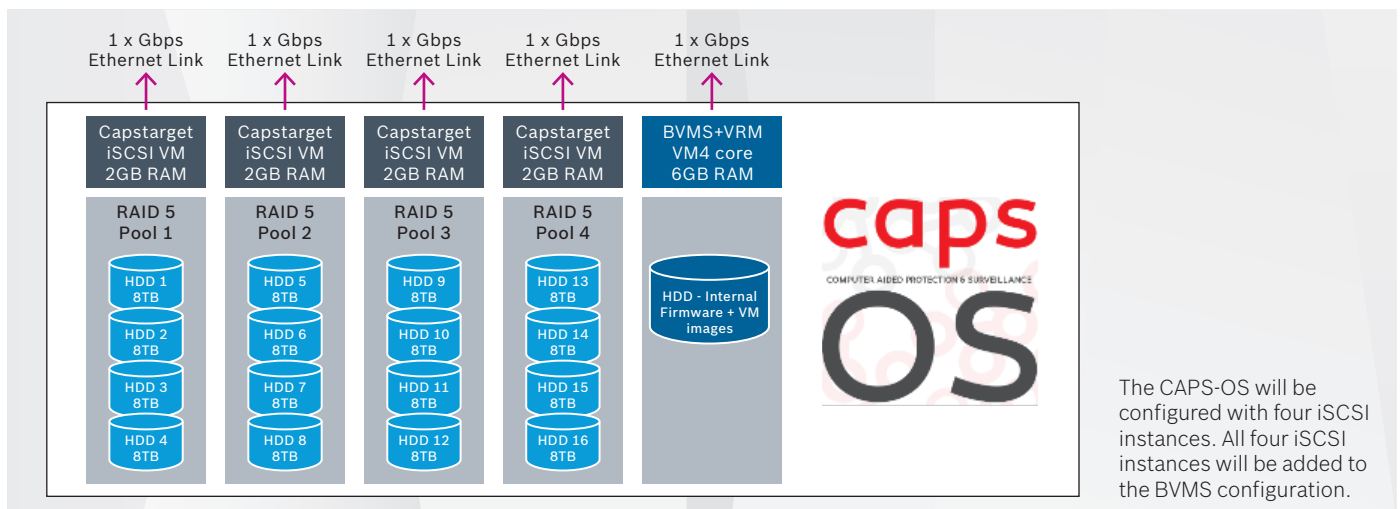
1 x Gbps Ethernet Link

1 x Gbps Ethernet Link

1 x Gbps Ethernet Link

1 x Gbps Ethernet Link

1 x Gbps Ethernet Link

Capstarget iSCSI VM 2GB RAM

Capstarget iSCSI VM 2GB RAM

Capstarget iSCSI VM 2GB RAM

Capstarget iSCSI VM 2GB RAM

BVMS+VRM VM4 core 6GB RAM

RAID 5 Pool 1

HDD 1 8TB

HDD 2 8TB

HDD 3 8TB

HDD 4 8TB

RAID 5 Pool 2

HDD 5 8TB

HDD 6 8TB

HDD 7 8TB

HDD 8 8TB

RAID 5 Pool 3

HDD 9 8TB

HDD 10 8TB

HDD 11 8TB

HDD 12 8TB

RAID 5 Pool 4

HDD 13 8TB

HDD 14 8TB

HDD 15 8TB

HDD 16 8TB

HDD - Internal Firmware + VM images

caps

COMPUTER AIDED PROTECTION & SURVEILLANCE

OS

The CAPS-OS will be configured with four iSCSI instances. All four iSCSI instances will be added to the BVMS configuration.